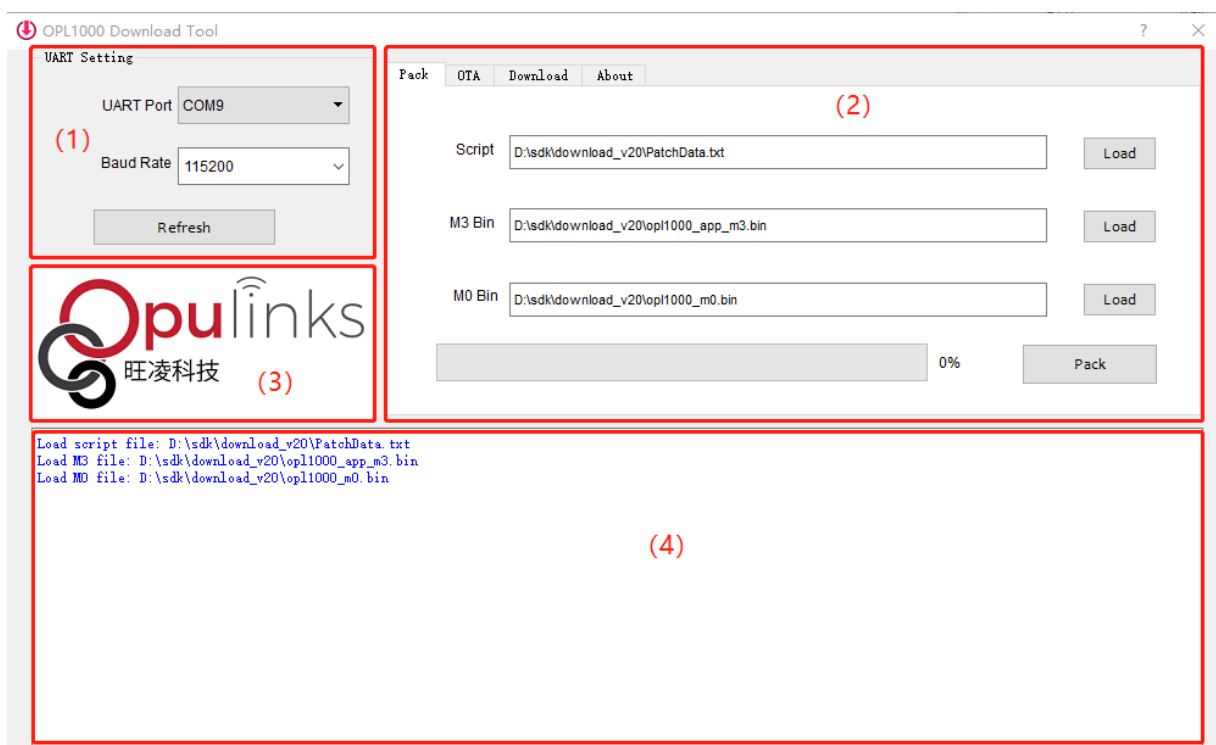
OPL1000 Download Tool

?

UART Setting

UART Port COM9

(1)

Baud Rate 115200

Refresh

Opulinks
旺凌科技

(3)

Pack OTA Download About

(2)

Script D:\sdk\download_v20\PatchData.txt Load

M3 Bin D:\sdk\download_v20\opl1000_app_m3.bin Load

M0 Bin D:\sdk\download_v20\opl1000_m0.bin Load

0% Pack

Load script file: D:\sdk\download_v20\PatchData.txt
Load M3 file: D:\sdk\download_v20\opl1000_app_m3.bin
Load M0 file: D:\sdk\download_v20\opl1000_m0.bin

(4)